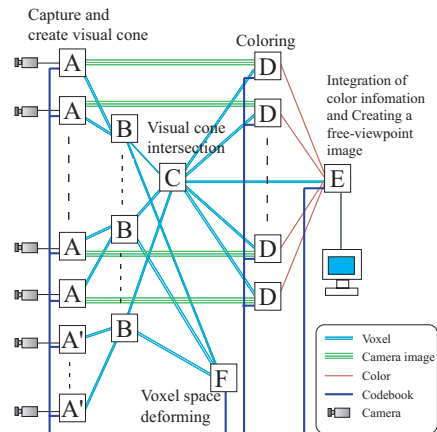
Capture and create visual cone

Coloring

Integration of color infomation and Creating a free-viewpoint image

Visual cone intersection

A
A
A
A
A'
A'
B
B
B
C
D
D
D
D
E
F

Voxel space deforming

Voxel
Camera image
Color
Codebook
Camera